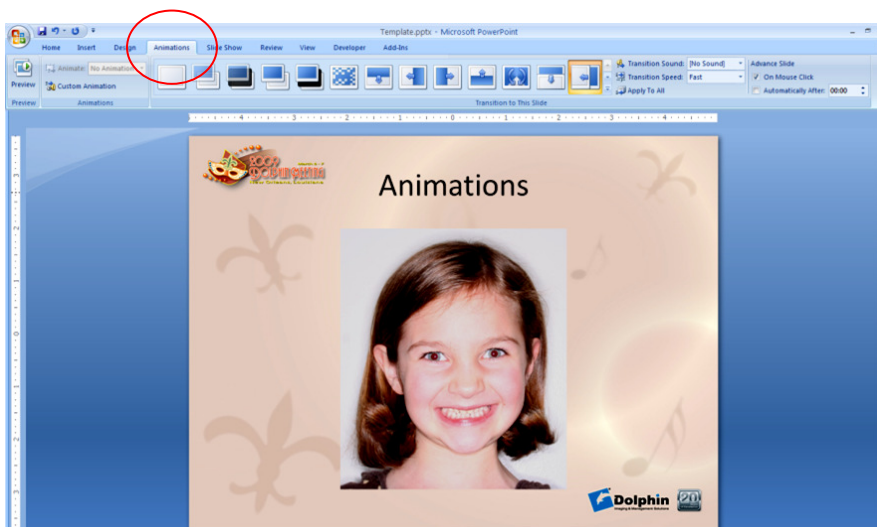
Template.pptx - Microsoft PowerPoint

Home Insert Design Animations Slide Show Review View Developer Add-Ins

Preview
Animate: No Animation
Custom Animation
Preview Animations

Transition Sound: [No Sound]
Transition Speed: Fast
Apply To All
Transition to This Slide

Advance Slide
On Mouse Click
Automatically After: 00:00

2009 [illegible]

Animations

Dolphin
Imaging & Management Solutions
20